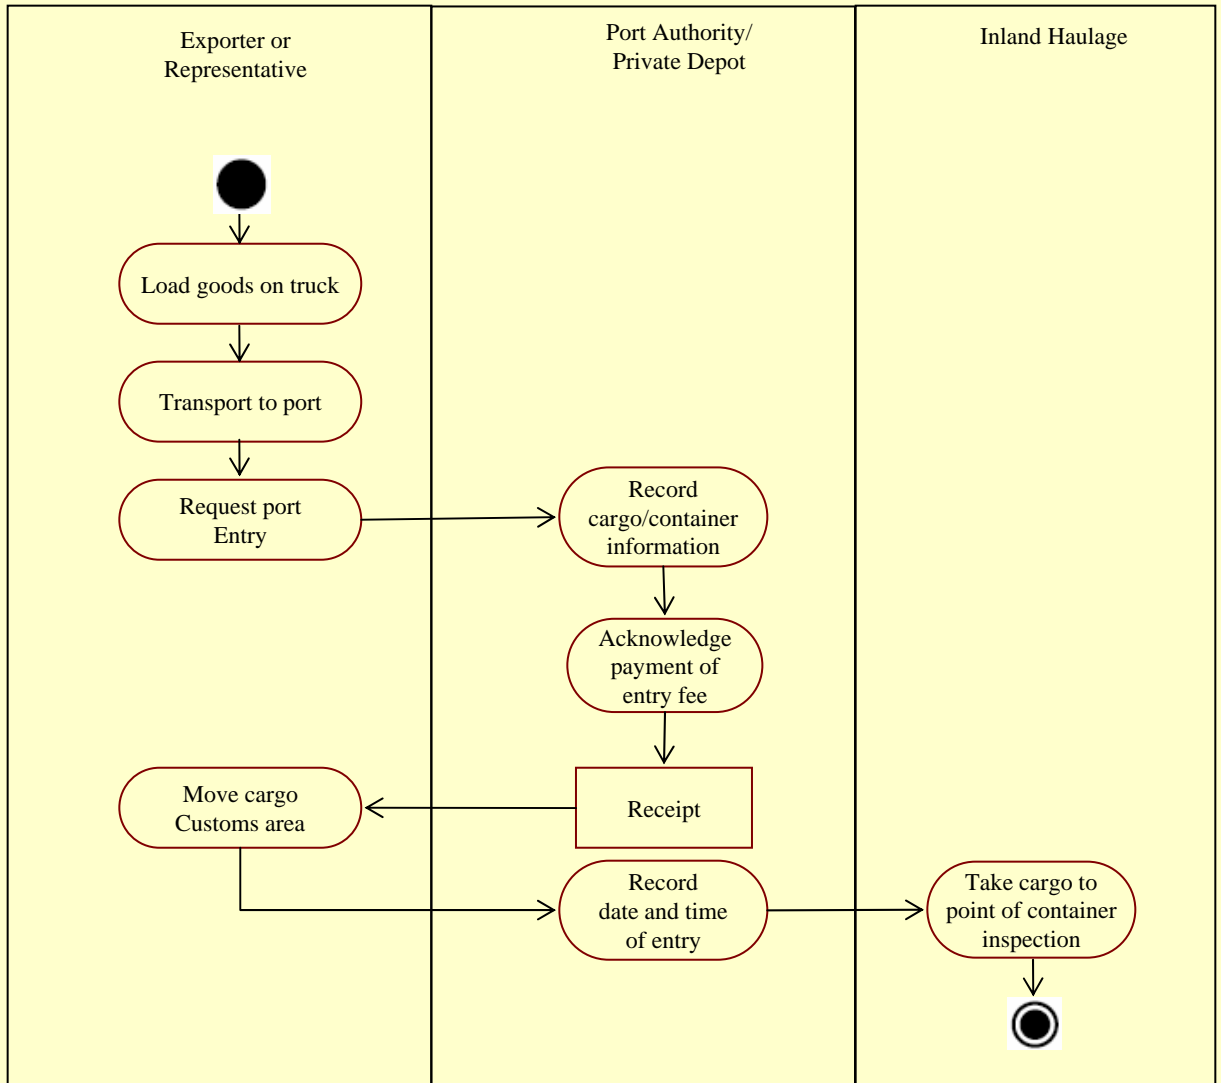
Exporter or Representative

Port Authority/ Private Depot

Inland Haulage

Load goods on truck

Transport to port

Request port Entry

Record cargo/container information

Acknowledge payment of entry fee

Move cargo Customs area

Receipt

Record date and time of entry

Take cargo to point of container inspection